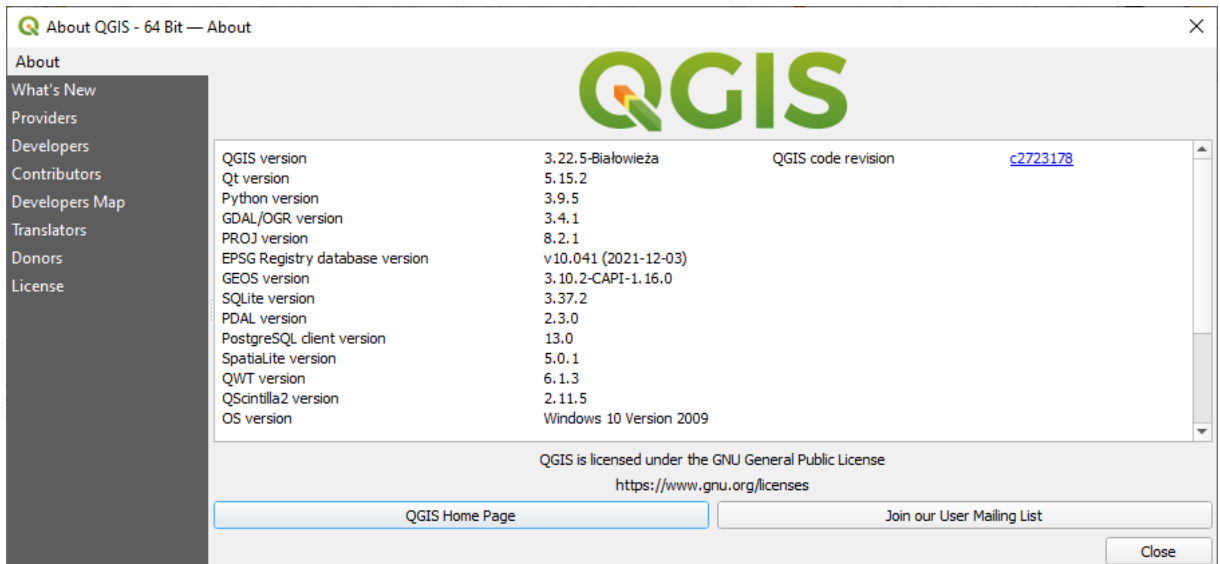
About QGIS - 64 Bit — About

About
What's New
Providers
Developers
Contributors
Developers Map
Translators
Donors
License

QGIS

| | | | |
|---|---|---|---|
| QGIS version | 3.22.5-Białowieża | QGIS code revision | c2723178 |
| Qt version | 5.15.2 | | |
| Python version | 3.9.5 | | |
| GDAL/OGR version | 3.4.1 | | |
| PROJ version | 8.2.1 | | |
| EPSG Registry database version | v10.041 (2021-12-03) | | |
| GEOS version | 3.10.2-CAPI-1.16.0 | | |
| SQLite version | 3.37.2 | | |
| PDAL version | 2.3.0 | | |
| PostgreSQL client version | 13.0 | | |
| SpatiaLite version | 5.0.1 | | |
| QWT version | 6.1.3 | | |
| QScintilla2 version | 2.11.5 | | |
| OS version | Windows 10 Version 2009 | | |

QGIS is licensed under the GNU General Public License
https://www.gnu.org/licenses

QGIS Home Page
Join our User Mailing List
Close